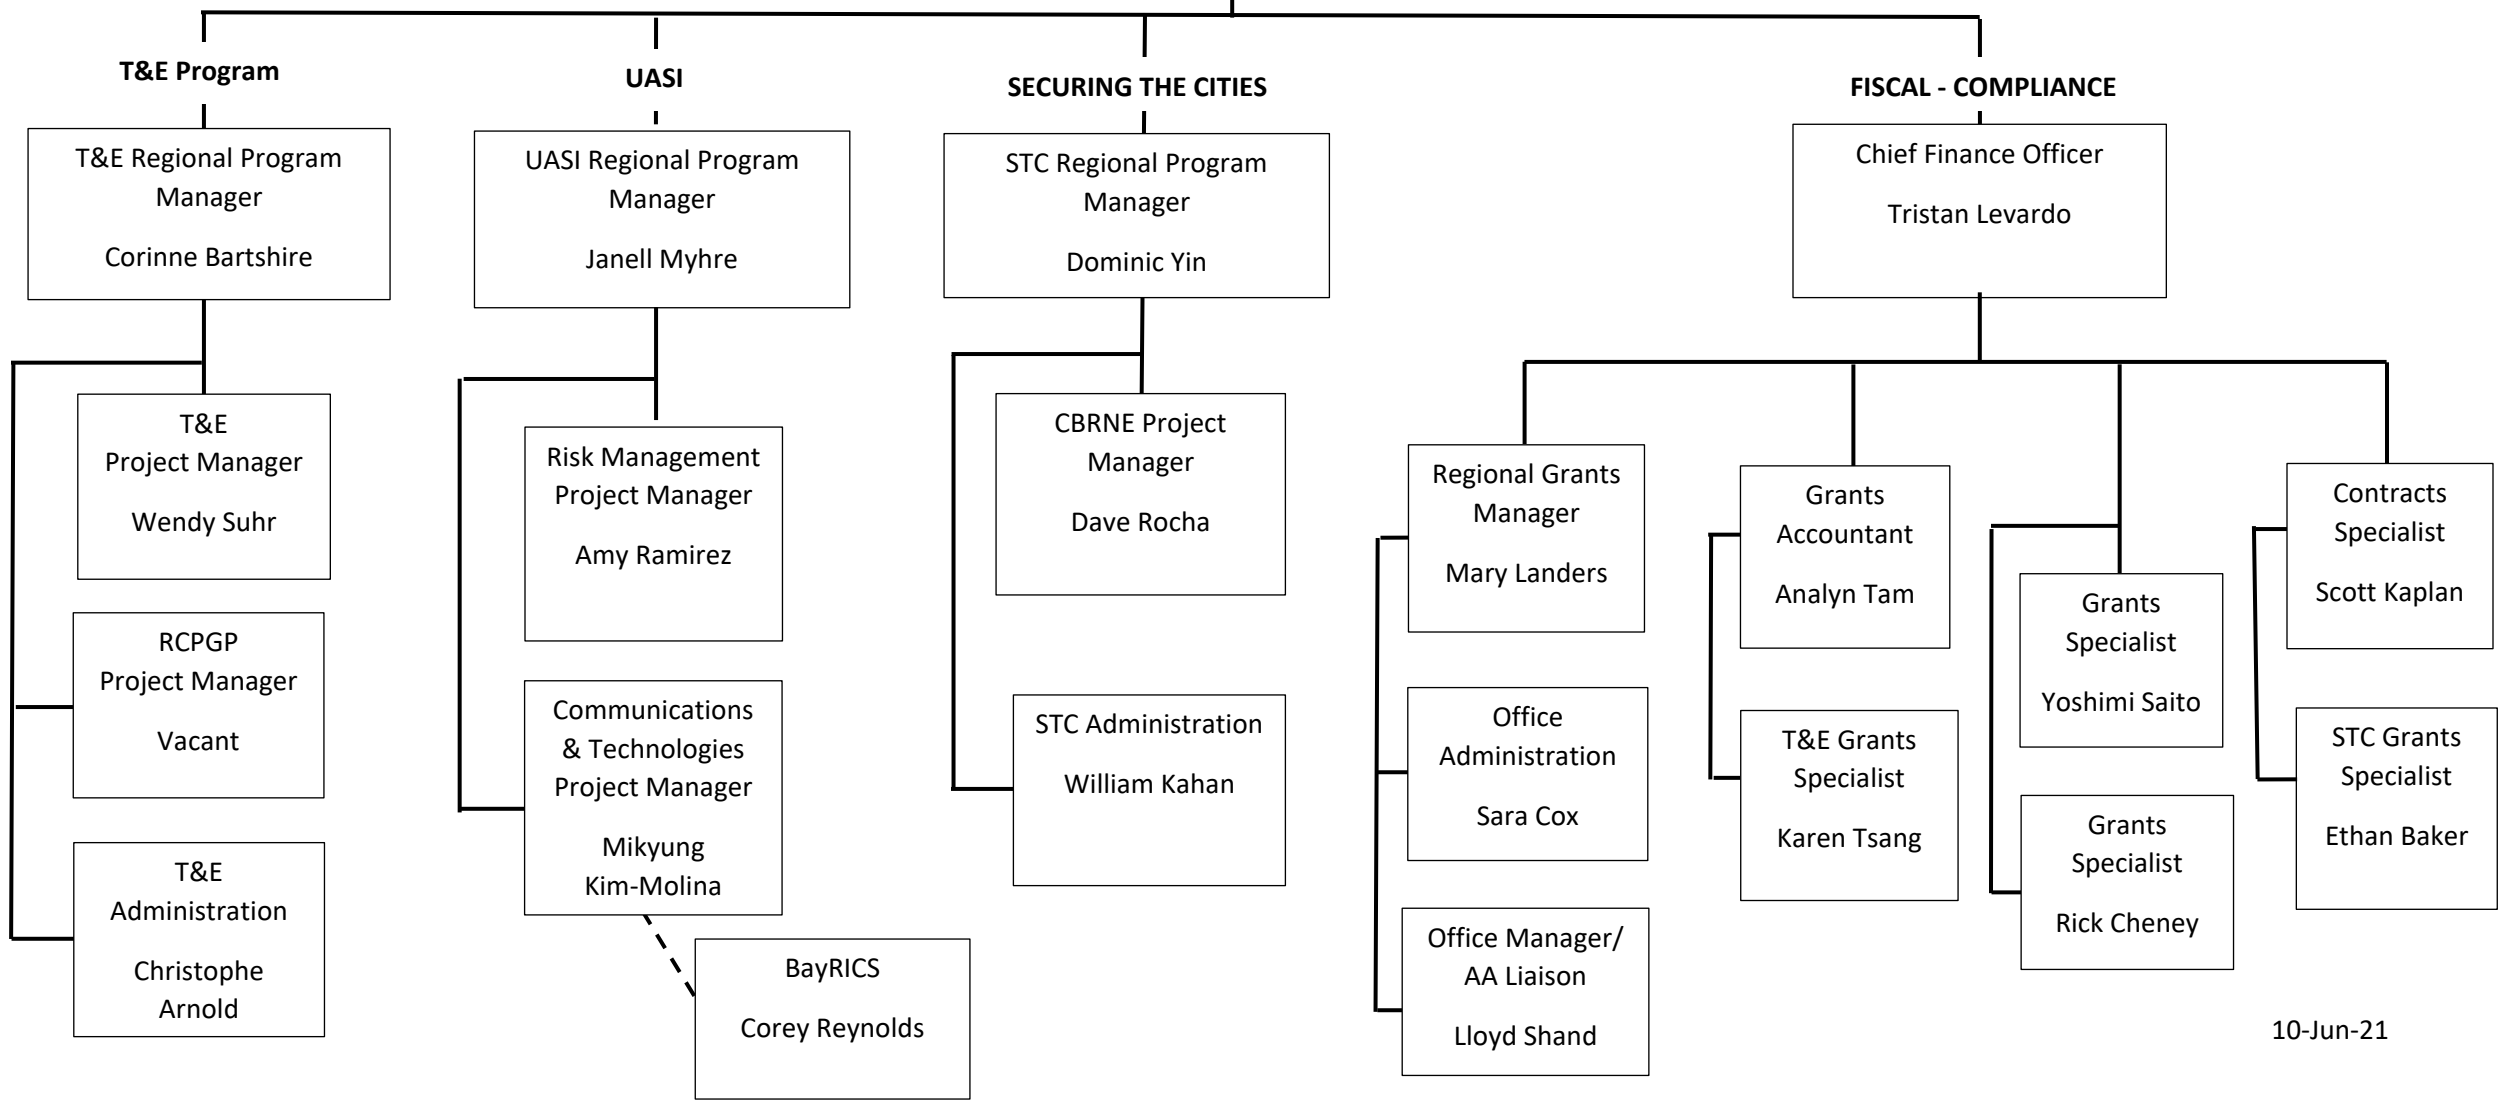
T&E Program

T&E Regional Program Manager

Corinne Bartshire

T&E Project Manager

Wendy Suhr

RCPGP Project Manager

Vacant

T&E Administration

Christophe Arnold

UASI

UASI Regional Program Manager

Janell Myhre

Risk Management Project Manager

Amy Ramirez

Communications & Technologies Project Manager

Mikyung Kim-Molina

BayRICS

Corey Reynolds

SECURING THE CITIES

STC Regional Program Manager

Dominic Yin

CBRNE Project Manager

Dave Rocha

STC Administration

William Kahan

FISCAL - COMPLIANCE

Chief Finance Officer

Tristan Levardo

Regional Grants Manager

Mary Landers

Office Administration

Sara Cox

Office Manager/ AA Liaison

Lloyd Shand

Grants Accountant

Analyn Tam

T&E Grants Specialist

Karen Tsang

Grants Specialist

Yoshimi Saito

Grants Specialist

Rick Cheney

Contracts Specialist

Scott Kaplan

STC Grants Specialist

Ethan Baker

10-Jun-21